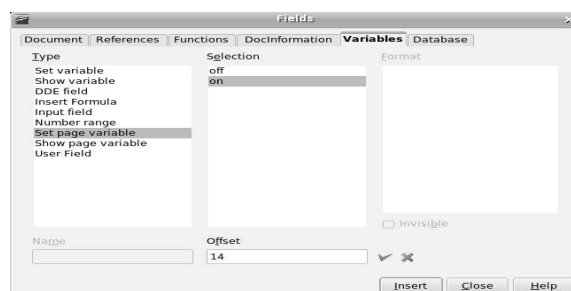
Fields

Document | References | Functions | DocInformation | Variables | Database

Type
Set variable
Show variable
DDE field
Insert Formula
Input field
Number range
Set page variable
Show page variable
User Field

Selection
off
on

Format

Invisible

Name

Offset
14

Insert | Close | Help